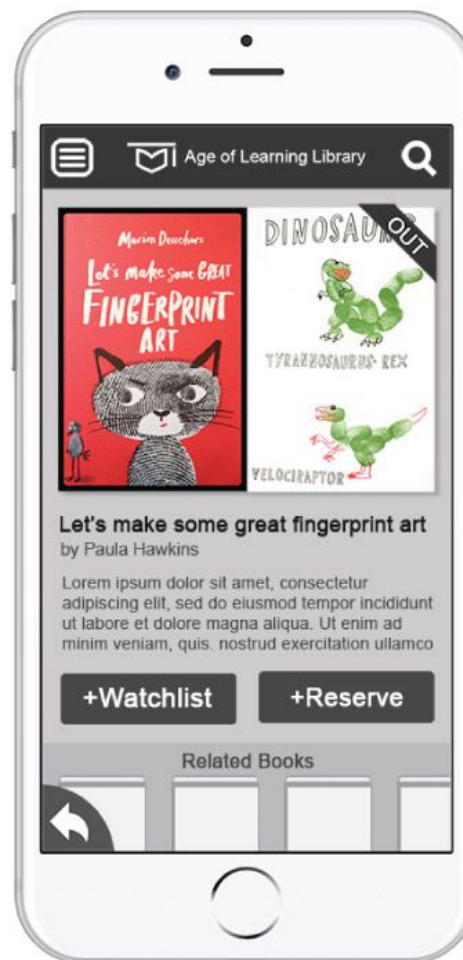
Age of Learning Library

Marion Deuchars
Let's make some GREAT FINGERPRINT ART

DINOSAURS
OUT
TYRANNOSAURUS-REX
VELOCIRAPTOR

Let's make some great fingerprint art
by Paula Hawkins

Lorem ipsum dolor sit amet, consectetur adipiscing elit, sed do eiusmod tempor incididunt ut labore et dolore magna aliqua. Ut enim ad minim veniam, quis. nostrud exercitation ullamco

+Watchlist
+Reserve

Related Books